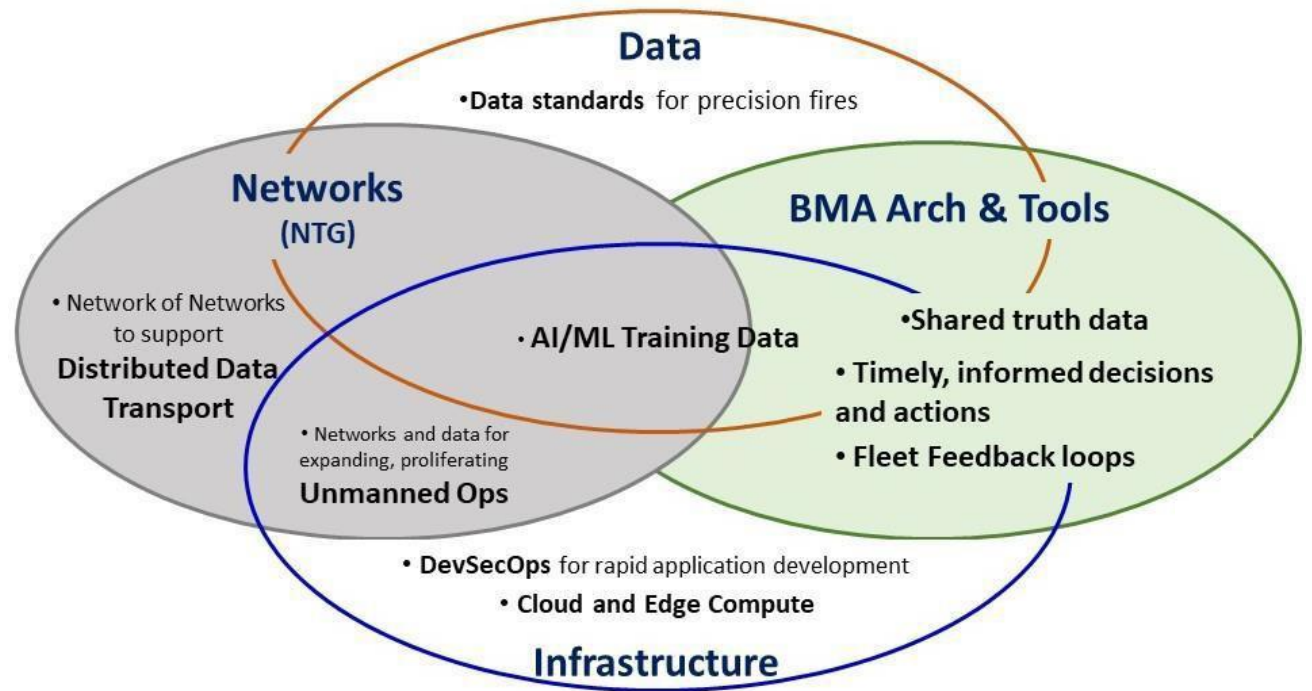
Data

•Data standards for precision fires

Networks
(NTG)

BMA Arch & Tools

• Network of Networks to support
Distributed Data Transport

• AI/ML Training Data

•Shared truth data

• Timely, informed decisions and actions

• Networks and data for expanding, proliferating
Unmanned Ops

• Fleet Feedback loops

• DevSecOps for rapid application development

• Cloud and Edge Compute

Infrastructure